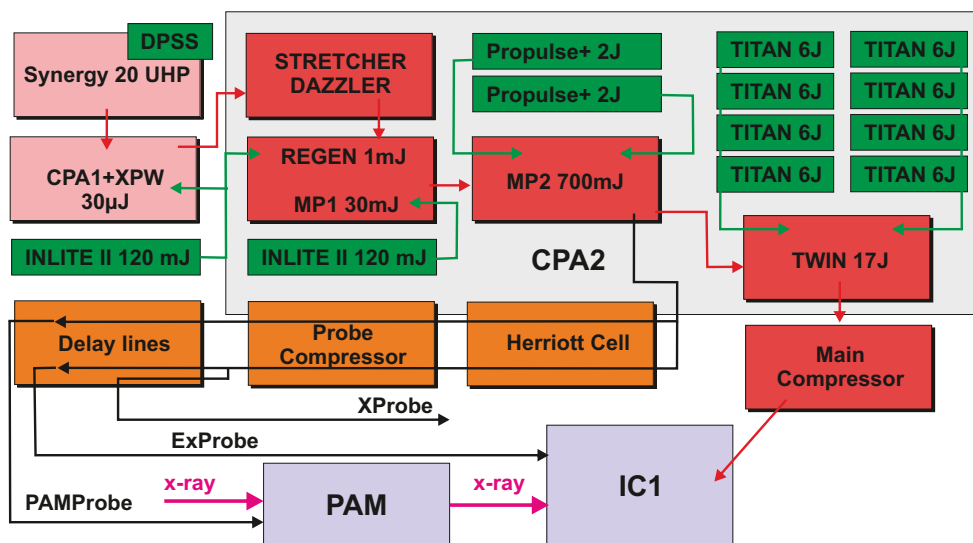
DPSS
Synergy 20 UHP

CPA1+XPW
30μJ

INLITE II 120 mJ

STRETCHER
DAZZLER

REGEN 1mJ

MP1 30mJ

INLITE II 120 mJ

Propulse+ 2J

Propulse+ 2J

MP2 700mJ

TITAN 6J
TITAN 6J
TITAN 6J
TITAN 6J
TITAN 6J
TITAN 6J
TITAN 6J
TITAN 6J

TWIN 17J

CPA2

Delay lines

Probe
Compressor

Herriott Cell

Main
Compressor

XProbe

ExProbe

IC1

x-ray

PAMProbe

PAM

x-ray